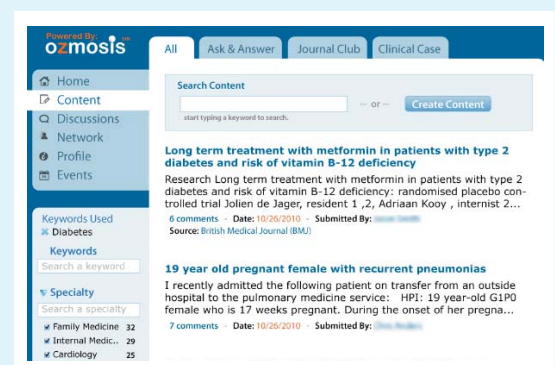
Powered By:
ozmosis

Home
Content
Discussions
Network
Profile
Events

Keywords Used
Diabetes

Keywords
Search a keyword

Specialty
Search a specialty
Family Medicine 32
Internal Medic... 29
Cardiology 25

All
Ask & Answer
Journal Club
Clinical Case

Search Content
-- or --
Create Content
start typing a keyword to search.

Long term treatment with metformin in patients with type 2 diabetes and risk of vitamin B-12 deficiency

Research Long term treatment with metformin in patients with type 2 diabetes and risk of vitamin B-12 deficiency: randomised placebo controlled trial Jolien de Jager, resident 1 ,2, Adriaan Kooy , internist 2...

6 comments - Date: 10/26/2010 - Submitted By: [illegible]
Source: British Medical Journal (BMJ)

19 year old pregnant female with recurrent pneumonias

I recently admitted the following patient on transfer from an outside hospital to the pulmonary medicine service: HPI: 19 year-old G1P0 female who is 17 weeks pregnant. During the onset of her pregna...

7 comments - Date: 10/26/2010 - Submitted By: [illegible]